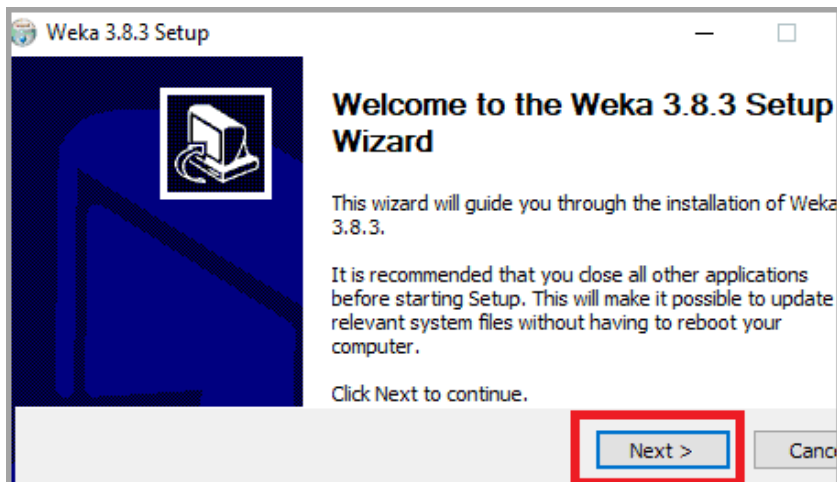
Weka 3.8.3 Setup

Welcome to the Weka 3.8.3 Setup Wizard

This wizard will guide you through the installation of Weka 3.8.3.

It is recommended that you close all other applications before starting Setup. This will make it possible to update relevant system files without having to reboot your computer.

Click Next to continue.

Next >

Canc